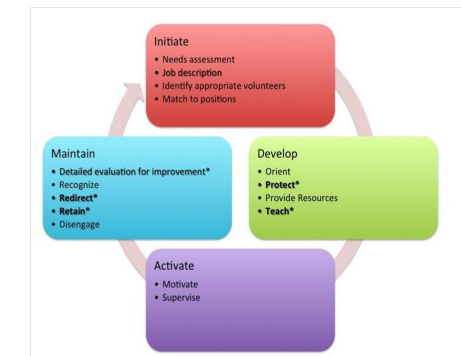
Initiate
• Needs assessment
• Job description
• Identify appropriate volunteers
• Match to positions

Develop
• Orient
• Protect*
• Provide Resources
• Teach*

Activate
• Motivate
• Supervise

Maintain
• Detailed evaluation for improvement*
• Recognize
• Redirect*
• Retain*
• Disengage